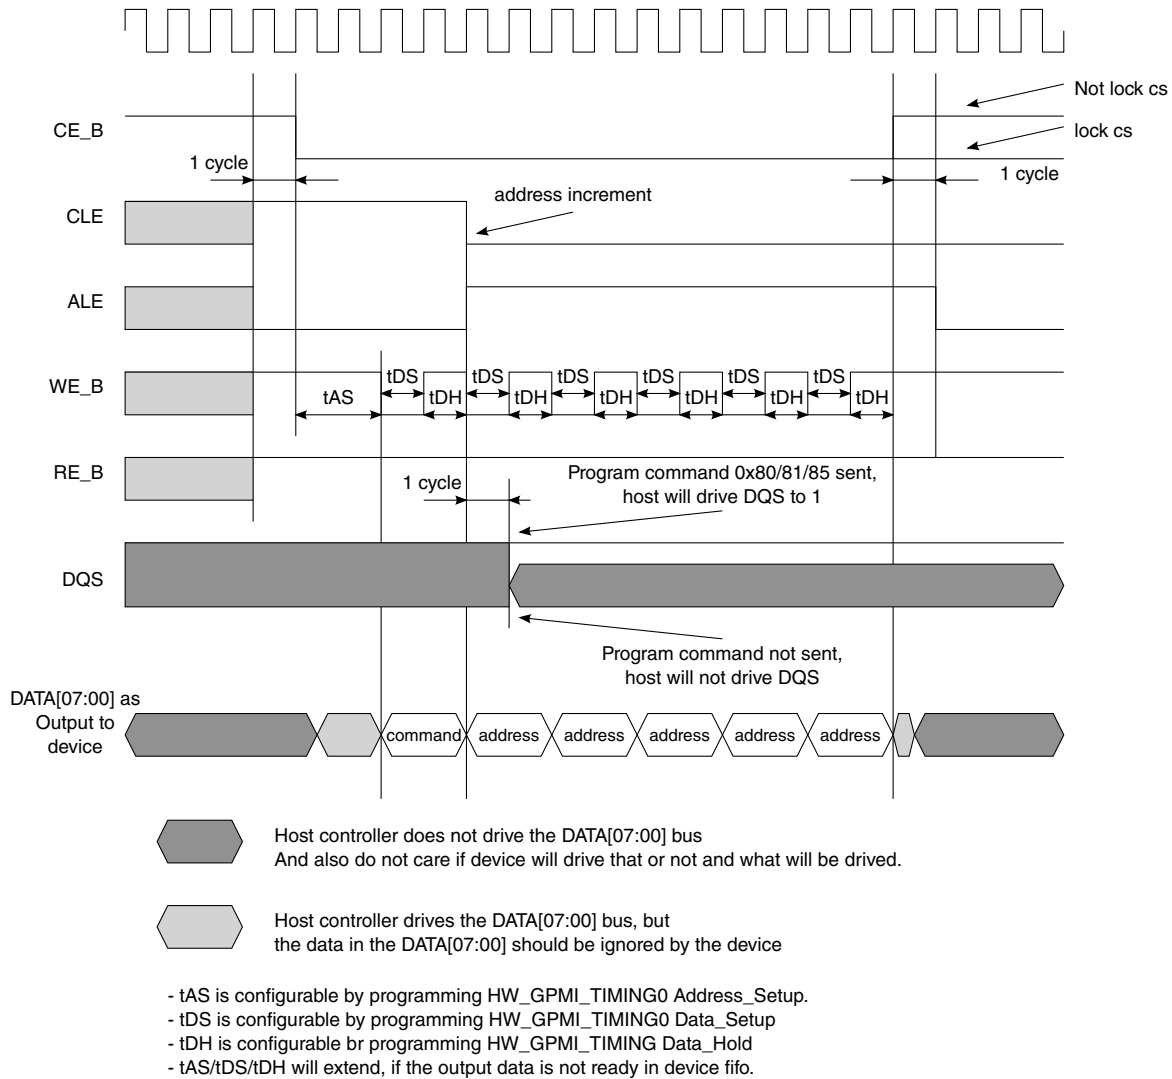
Not lock cs

CE_B

lock cs

1 cycle

1 cycle

address increment

CLE

ALE

WE_B

tAS

tDS

tDH

tDS

tDH

tDS

tDH

tDS

tDH

tDS

tDH

tDS

tDH

RE_B

1 cycle

Program command 0x80/81/85 sent, host will drive DQS to 1

DQS

Program command not sent, host will not drive DQS

DATA[07:00] as Output to device

command

address

address

address

address

address

Host controller does not drive the DATA[07:00] bus
And also do not care if device will drive that or not and what will be drived.

Host controller drives the DATA[07:00] bus, but
the data in the DATA[07:00] should be ignored by the device

- tAS is configurable by programming HW_GPMI_TIMING0 Address_Setup.
- tDS is configurable by programming HW_GPMI_TIMING0 Data_Setup
- tDH is configurable br programming HW_GPMI_TIMING Data_Hold
- tAS/tDS/tDH will extend, if the output data is not ready in device fifo.